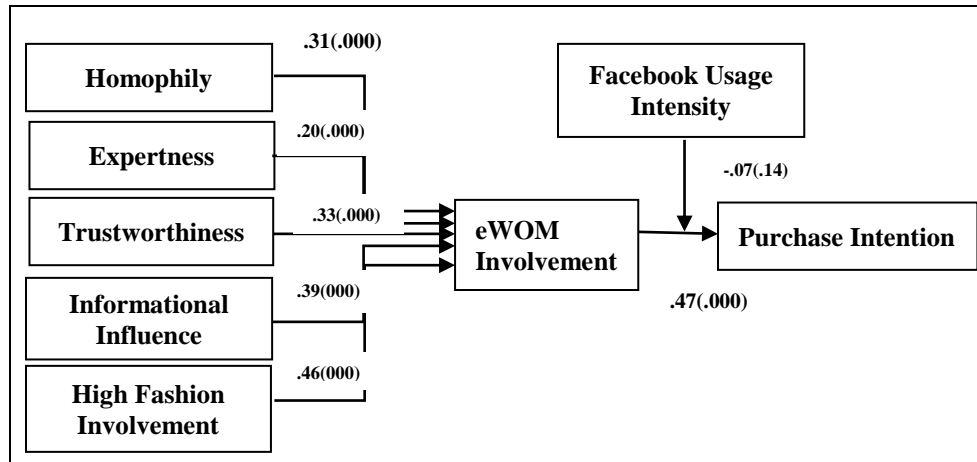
Homophily

.31(.000)

Expertness

.20(.000)

Trustworthiness

.33(.000)

Informational Influence

.39(000)

High Fashion Involvement

.46(000)

eWOM Involvement

Facebook Usage Intensity

-.07(.14)

Purchase Intention

.47(.000)